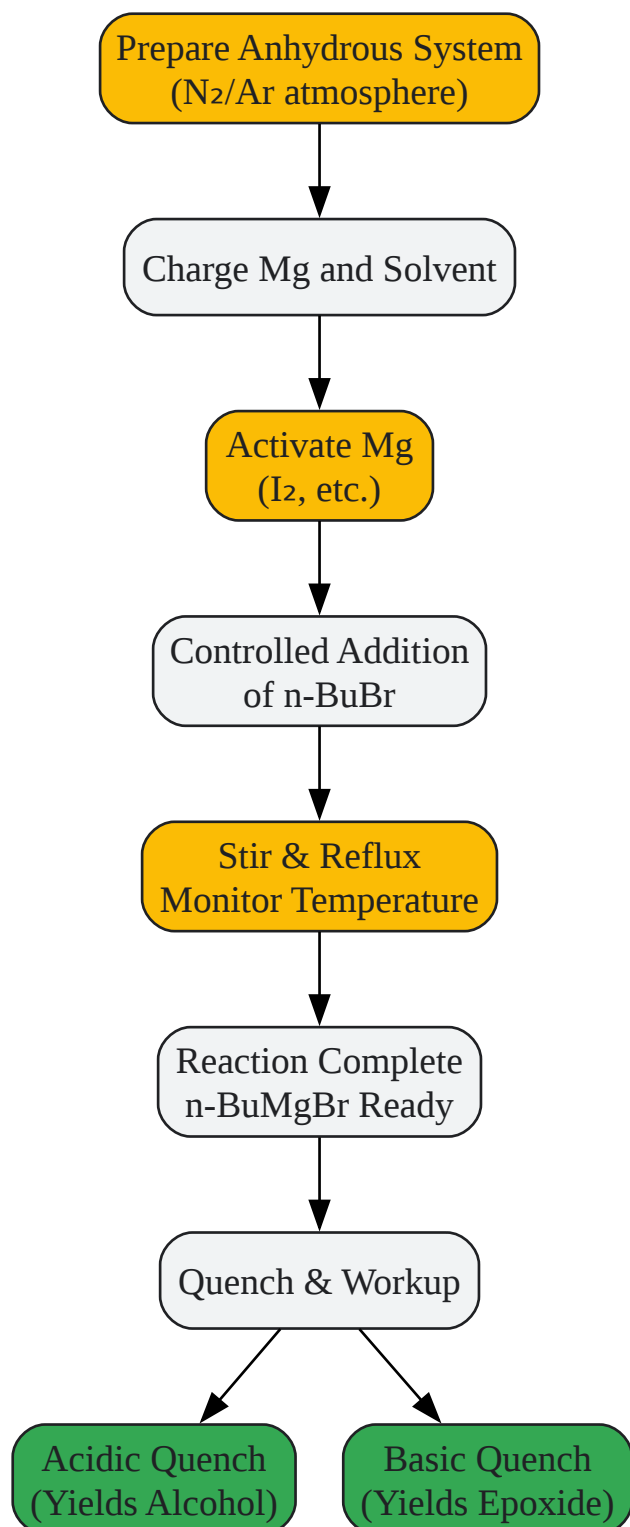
Prepare Anhydrous System
($N_2$/Ar atmosphere)

Charge Mg and Solvent

Activate Mg
($I_2$, etc.)

Controlled Addition of n-BuBr

Stir & Reflux
Monitor Temperature

Reaction Complete
n-BuMgBr Ready

Quench & Workup

Acidic Quench
(Yields Alcohol)

Basic Quench
(Yields Epoxide)